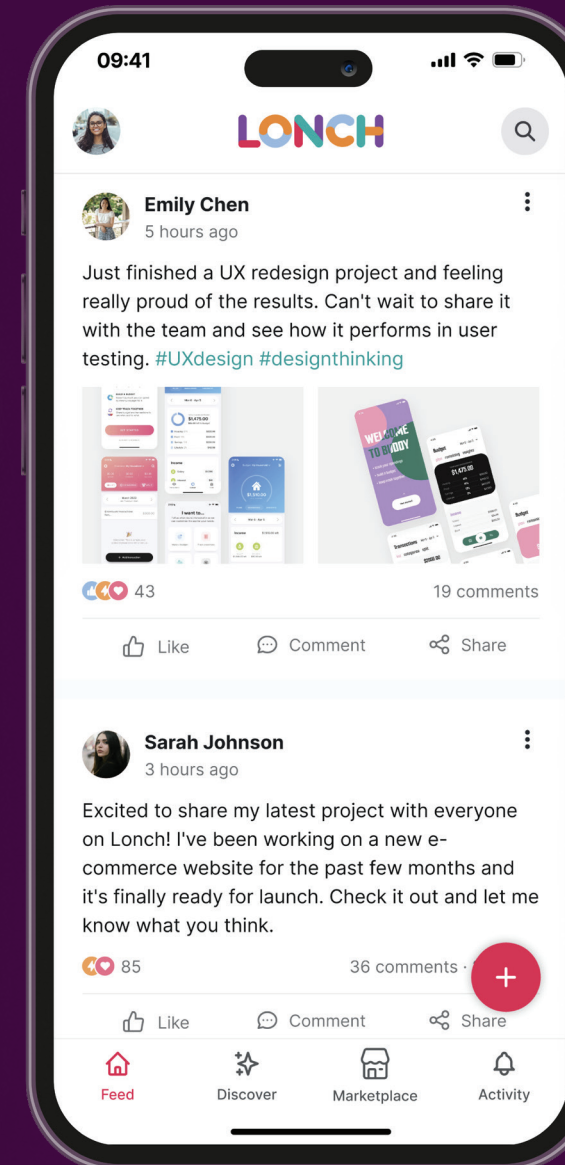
09:41

LONCH

Emily Chen
5 hours ago

Just finished a UX redesign project and feeling really proud of the results. Can't wait to share it with the team and see how it performs in user testing. #UXdesign #designthinking

$1,475.00

I want to...

WELCOME TO BUDDY

Budget

$1,475.00

43

19 comments

Like Comment Share

Sarah Johnson
3 hours ago

Excited to share my latest project with everyone on Lonch! I've been working on a new e-commerce website for the past few months and it's finally ready for launch. Check it out and let me know what you think.

85

36 comments ·

+

Like Comment Share

Feed Discover Marketplace Activity